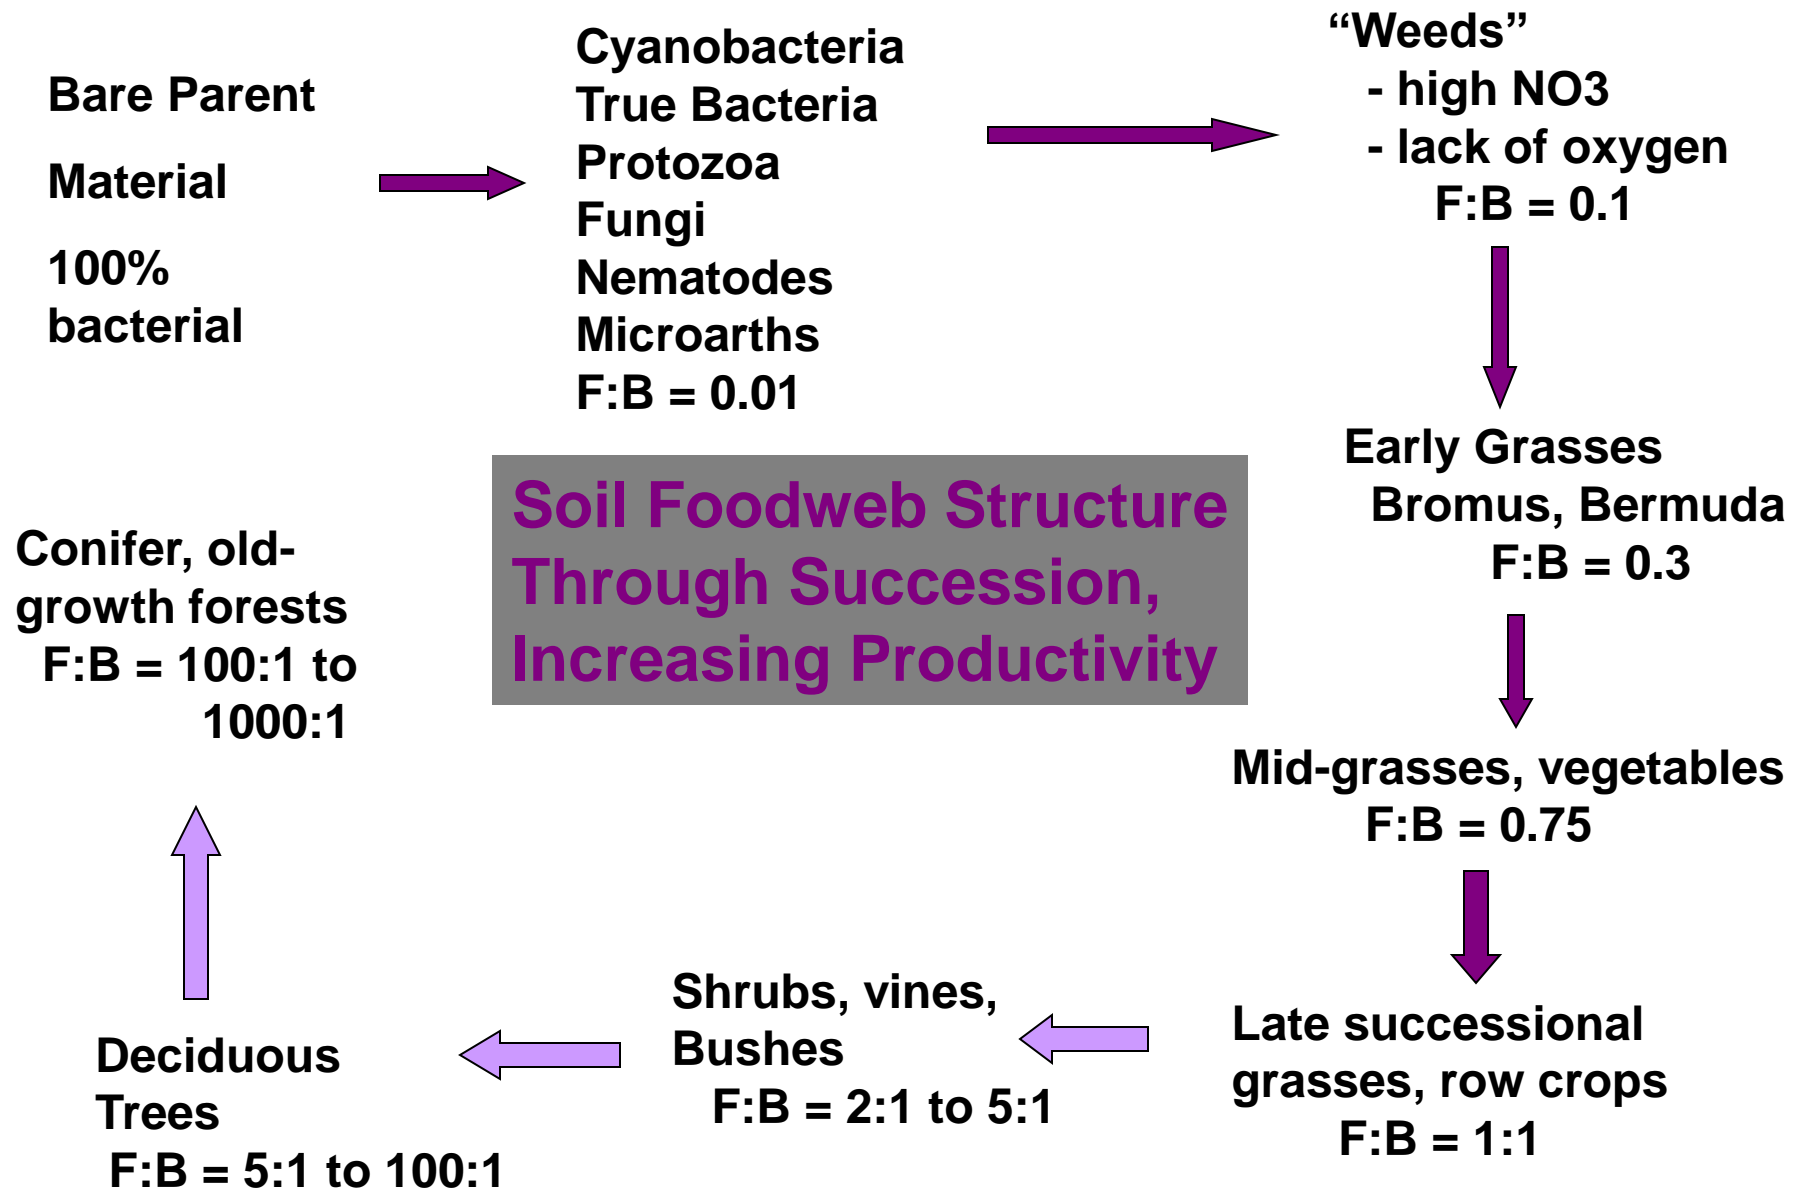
Bare Parent

Material

100% bacterial

Cyanobacteria
True Bacteria
Protozoa
Fungi
Nematodes
Microarths
F:B = 0.01

“Weeds”
- high NO3
- lack of oxygen
F:B = 0.1

Early Grasses
Bromus, Bermuda
F:B = 0.3

Mid-grasses, vegetables
F:B = 0.75

Late successional grasses, row crops
F:B = 1:1

Shrubs, vines, Bushes
F:B = 2:1 to 5:1

Deciduous Trees
F:B = 5:1 to 100:1

Conifer, old-growth forests
F:B = 100:1 to 1000:1

Soil Foodweb Structure Through Succession, Increasing Productivity